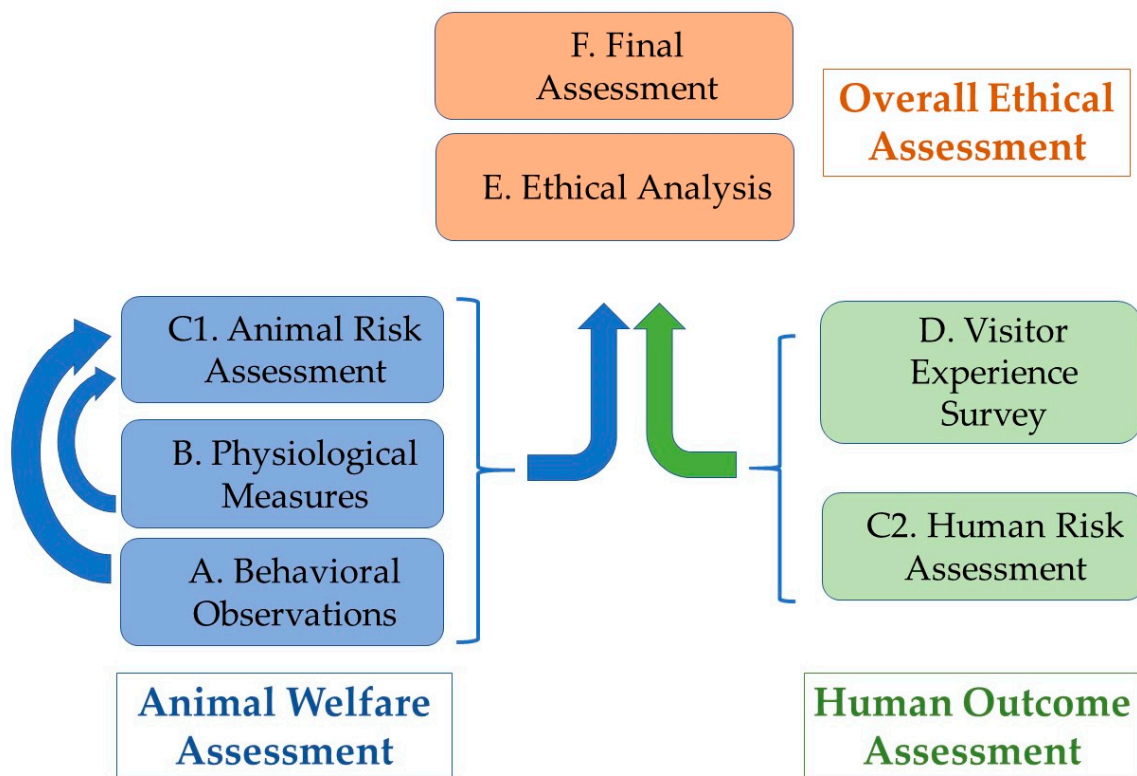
F. Final Assessment

E. Ethical Analysis

Overall Ethical Assessment

C1. Animal Risk Assessment

B. Physiological Measures

A. Behavioral Observations

D. Visitor Experience Survey

C2. Human Risk Assessment

Animal Welfare Assessment

Human Outcome Assessment